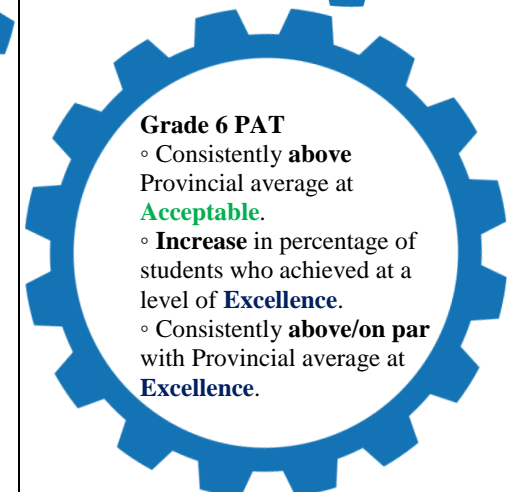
Grade 6 PAT
◦ Consistently above Provincial average at Acceptable.
◦ Increase in percentage of students who achieved at a level of Excellence.
◦ Consistently above/on par with Provincial average at Excellence.